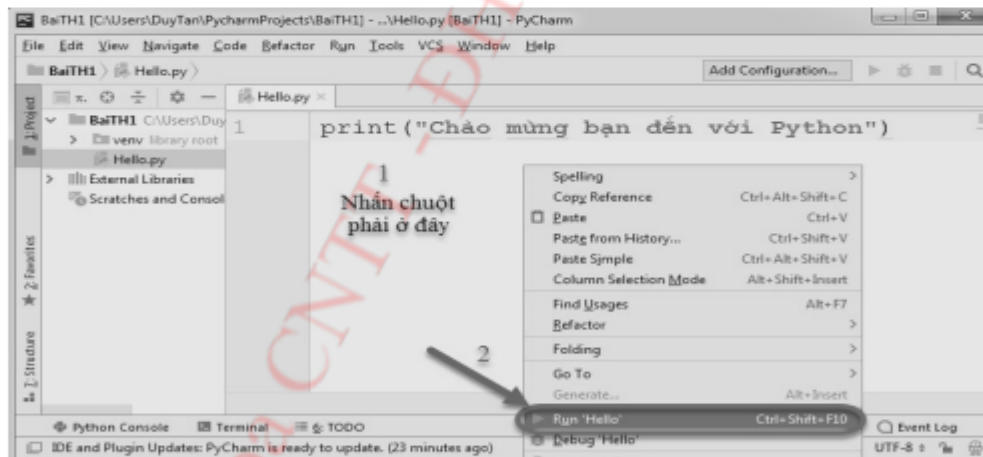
BaiTH1 [C:\Users\DuyTan\PycharmProjects\BaiTH1] - ...\Hello.py [BaiTH1] - PyCharm

File Edit View Navigate Code Refactor Run Tools VCS Window Help

BaiTH1 〉 Hello.py 〉

Add Configuration...

1: Project

Hello.py ×

BaiTH1 C:\Users\Duy

venv library root

Hello.py

External Libraries

Scratches and Consol

1

print("Chào mừng bạn đến với Python")

1

Nhấn chuột phải ở đây

2

| | |
|---|---|
| Spelling | > |
| Copy Reference | Ctrl+Alt+Shift+C |
| Paste | Ctrl+V |
| Paste from History... | Ctrl+Shift+V |
| Paste Simple | Ctrl+Alt+Shift+V |
| Column Selection Mode | Alt+Shift+Insert |
| Find Usages | Alt+F7 |
| Refactor | > |
| Folding | > |
| Go To | > |
| Generate... | Alt+Insert |
| Run 'Hello' | Ctrl+Shift+F10 |
| Debug 'Hello' | |

2: Favorites

Z: Structure

Python Console

Terminal

6: TODO

Event Log

IDE and Plugin Updates: PyCharm is ready to update. (23 minutes ago)

UTF-8

CNTT - ĐH